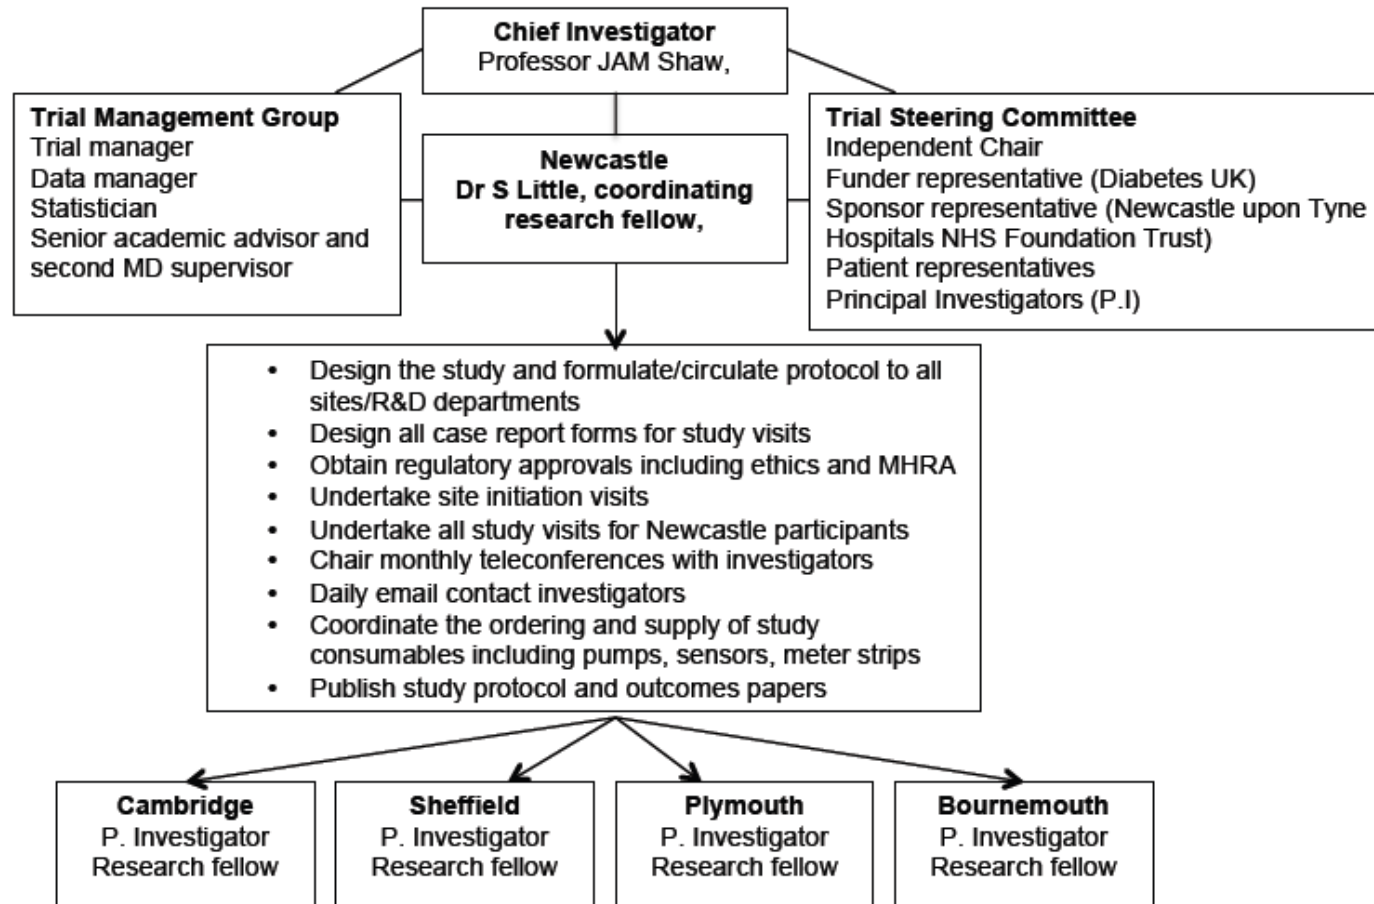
**Chief Investigator**
Professor JAM Shaw,

**Trial Management Group**
Trial manager
Data manager
Statistician
Senior academic advisor and second MD supervisor

**Newcastle**
**Dr S Little, coordinating research fellow,**

**Trial Steering Committee**
Independent Chair
Funder representative (Diabetes UK)
Sponsor representative (Newcastle upon Tyne Hospitals NHS Foundation Trust)
Patient representatives
Principal Investigators (P.I)

- Design the study and formulate/circulate protocol to all sites/R&D departments
- Design all case report forms for study visits
- Obtain regulatory approvals including ethics and MHRA
- Undertake site initiation visits
- Undertake all study visits for Newcastle participants
- Chair monthly teleconferences with investigators
- Daily email contact investigators
- Coordinate the ordering and supply of study consumables including pumps, sensors, meter strips
- Publish study protocol and outcomes papers

**Cambridge**
P. Investigator
Research fellow

**Sheffield**
P. Investigator
Research fellow

**Plymouth**
P. Investigator
Research fellow

**Bournemouth**
P. Investigator
Research fellow